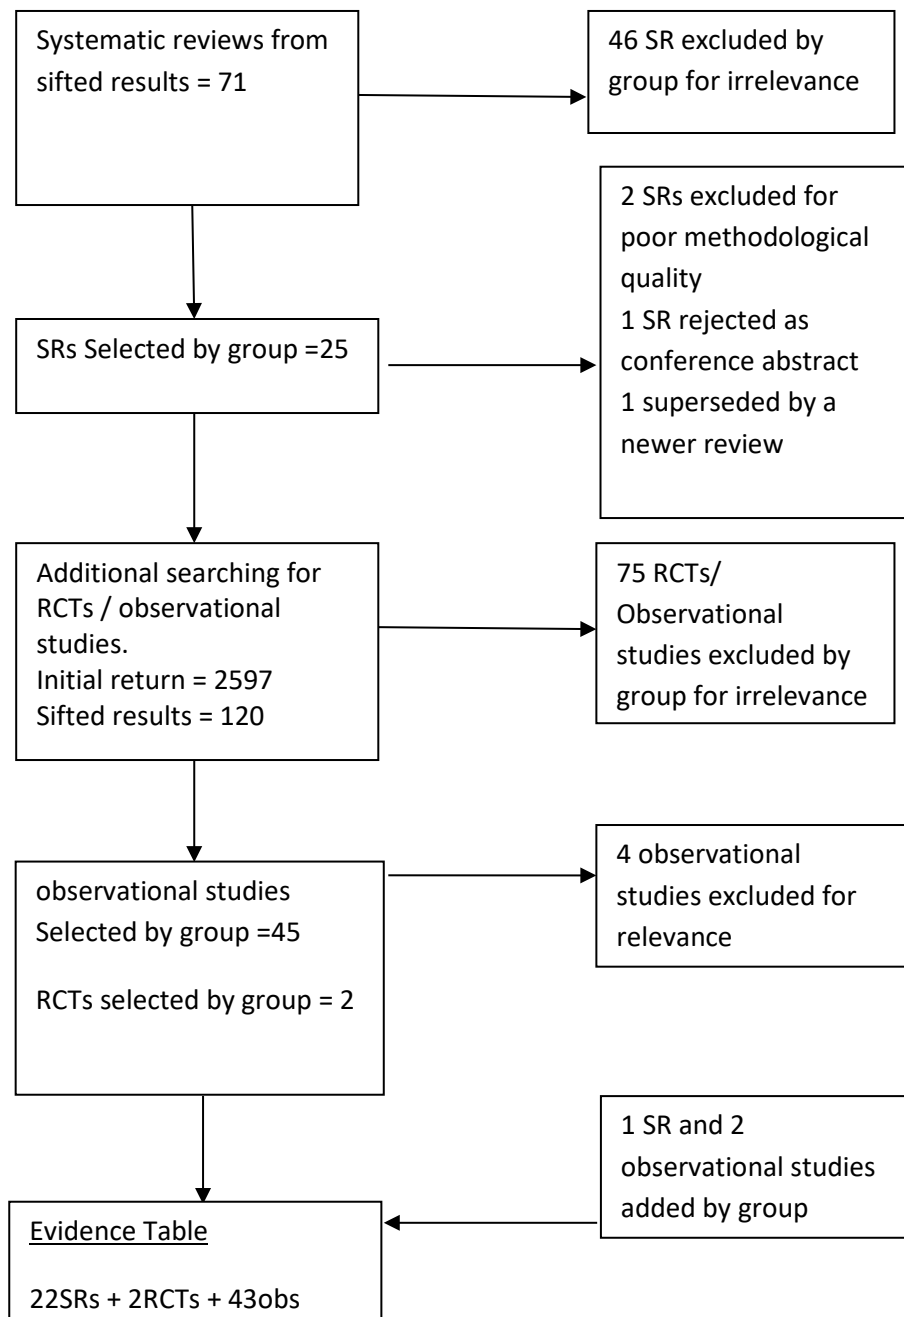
Systematic reviews from sifted results = 71

46 SR excluded by group for irrelevance

2 SRs excluded for poor methodological quality
1 SR rejected as conference abstract
1 superseded by a newer review

SRs Selected by group =25

Additional searching for RCTs / observational studies.
Initial return = 2597
Sifted results = 120

75 RCTs/ Observational studies excluded by group for irrelevance

observational studies Selected by group =45

RCTs selected by group = 2

4 observational studies excluded for relevance

1 SR and 2 observational studies added by group

Evidence Table

22SRs + 2RCTs + 43obs